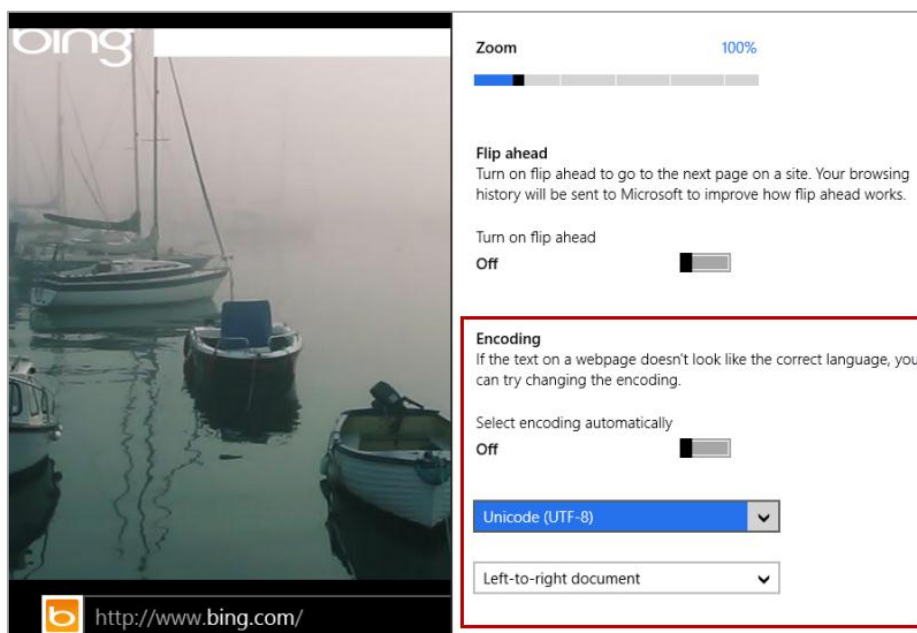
bing

http://www.bing.com/

Zoom 100%

Flip ahead
Turn on flip ahead to go to the next page on a site. Your browsing history will be sent to Microsoft to improve how flip ahead works.

Turn on flip ahead
Off

Encoding
If the text on a webpage doesn't look like the correct language, you can try changing the encoding.

Select encoding automatically
Off

Unicode (UTF-8)

Left-to-right document